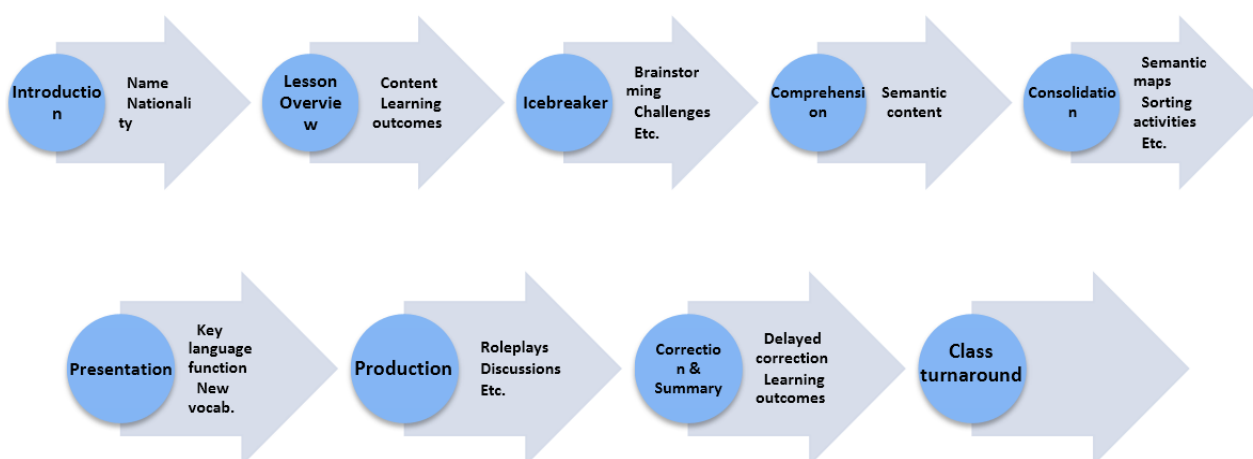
Introduction

Name
Nationality

Lesson Overview

Content
Learning outcomes

Icebreaker

Brainstorming
Challenges
Etc.

Comprehension

Semantic content

Consolidation

Semantic maps
Sorting activities
Etc.

Presentation

Key language function
New vocab.

Production

Roleplays
Discussions
Etc.

Correction & Summary

Delayed correction
Learning outcomes

Class turnaround